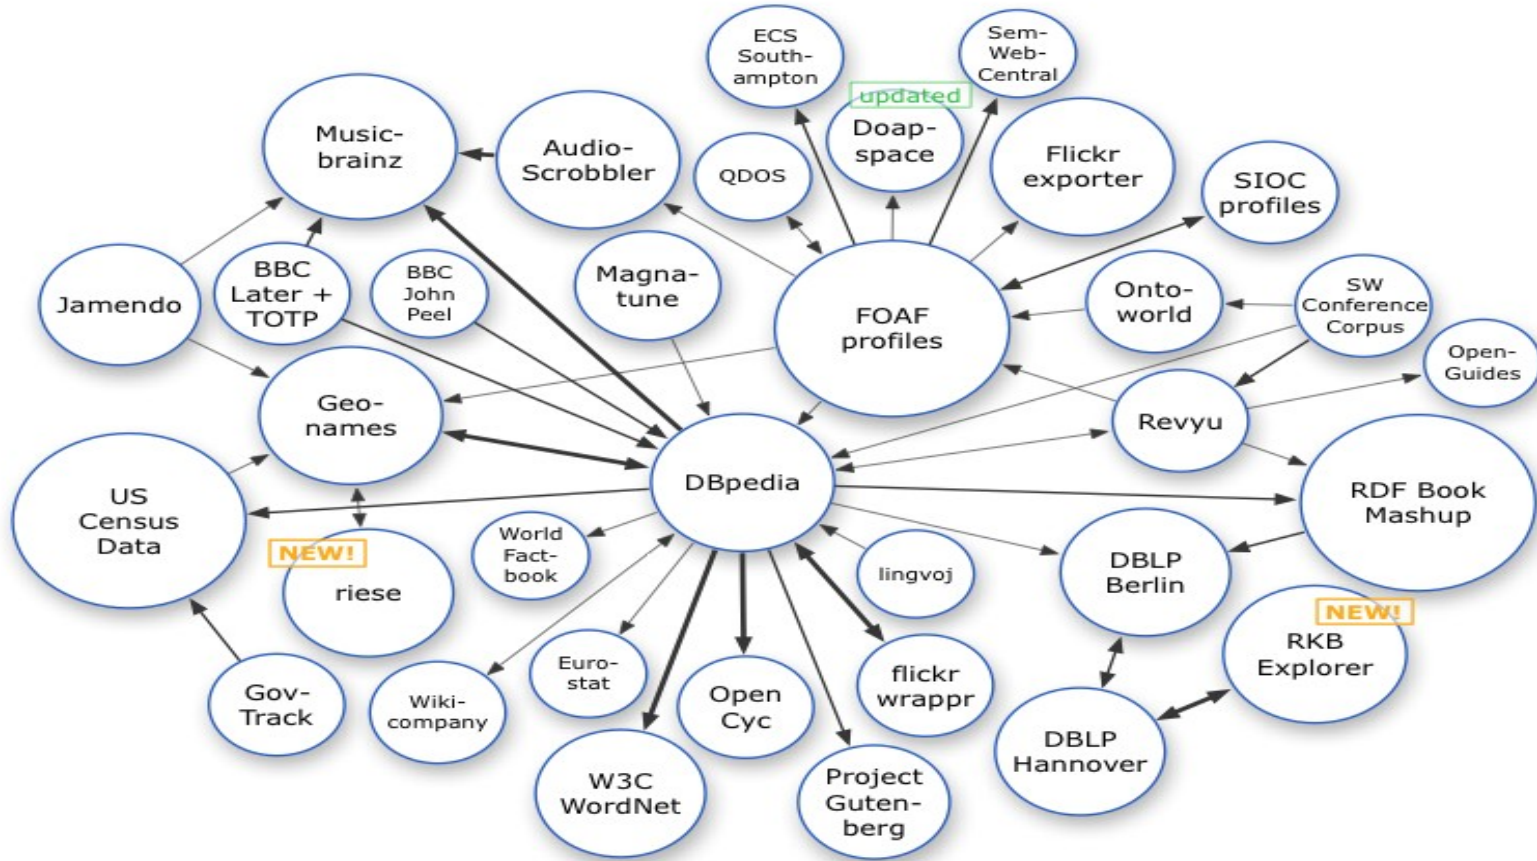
ECS Southampton

Sem-Web-Central

updated

Music-brainz

Audio-Scrobbler

QDOS

Doap-space

Flickr exporter

SIOC profiles

Jamendo

BBC Later + TOTP

BBC John Peel

Magna-tune

FOAF profiles

Onto-world

SW Conference Corpus

Open-Guides

Geo-names

Revyu

US Census Data

DBpedia

RDF Book Mashup

NEW!

riese

World Fact-book

lingvoj

DBLP Berlin

NEW!

RKB Explorer

Gov-Track

Wiki-company

Euro-stat

Open Cyc

flickr wrappr

DBLP Hannover

W3C WordNet

Project Guten-berg